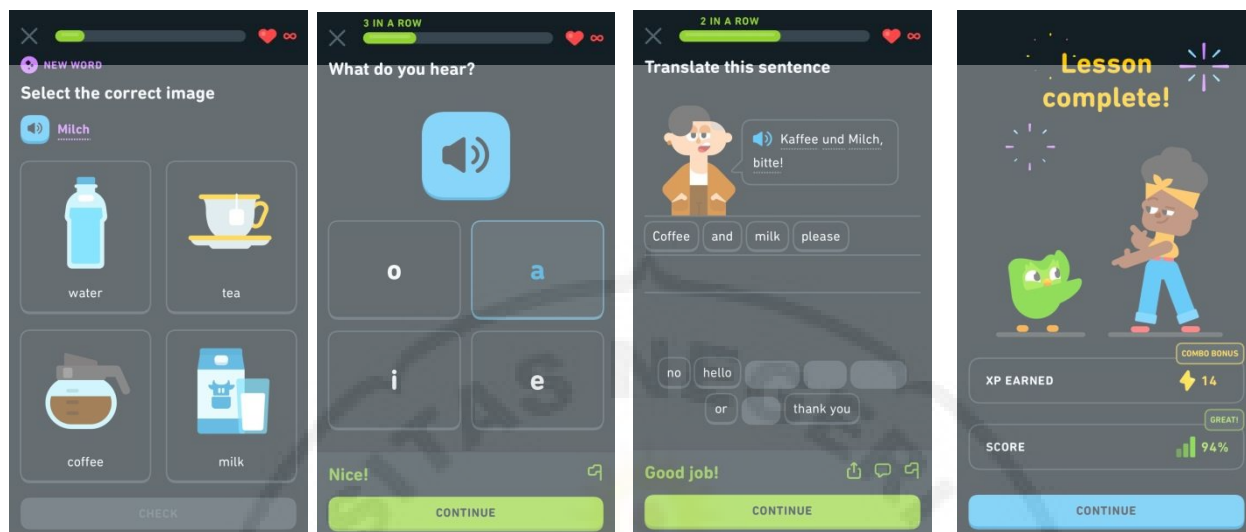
∞

NEW WORD

Select the correct image

Milch

water

tea

coffee

milk

CHECK

3 IN A ROW

∞

What do you hear?

o

a

i

e

Nice!

CONTINUE

2 IN A ROW

∞

Translate this sentence

Kaffee und Milch, bitte!

Coffee

and

milk

please

no

hello

or

thank you

Good job!

CONTINUE

Lesson complete!

COMBO BONUS

XP EARNED

14

GREAT!

SCORE

94%

CONTINUE